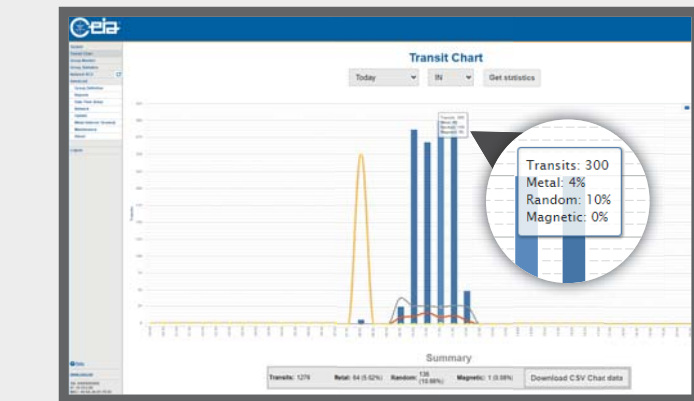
ceia

Transit Chart

Today
IN
Get statistics

Transits: 300
Metal: 4%
Random: 10%
Magnetic: 0%

Summary

Transits: 1276
Metal: 64 (5.02%)
Random: 136 (10.66%)
Magnetic: 1 (0.08%)
Download CSV Chart data

Logout